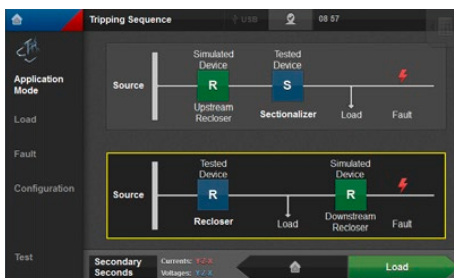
Tripping Sequence
USB
08 57

Application Mode
Load
Fault
Configuration
Test

Source
Simulated Device
R
Upstream Recloser
Tested Device
S
Sectionalizer
Load
Fault

Source
Tested Device
R
Recloser
Load
Simulated Device
R
Downstream Recloser
Fault

Secondary Seconds
Currents: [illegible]
Voltages: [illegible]
Load